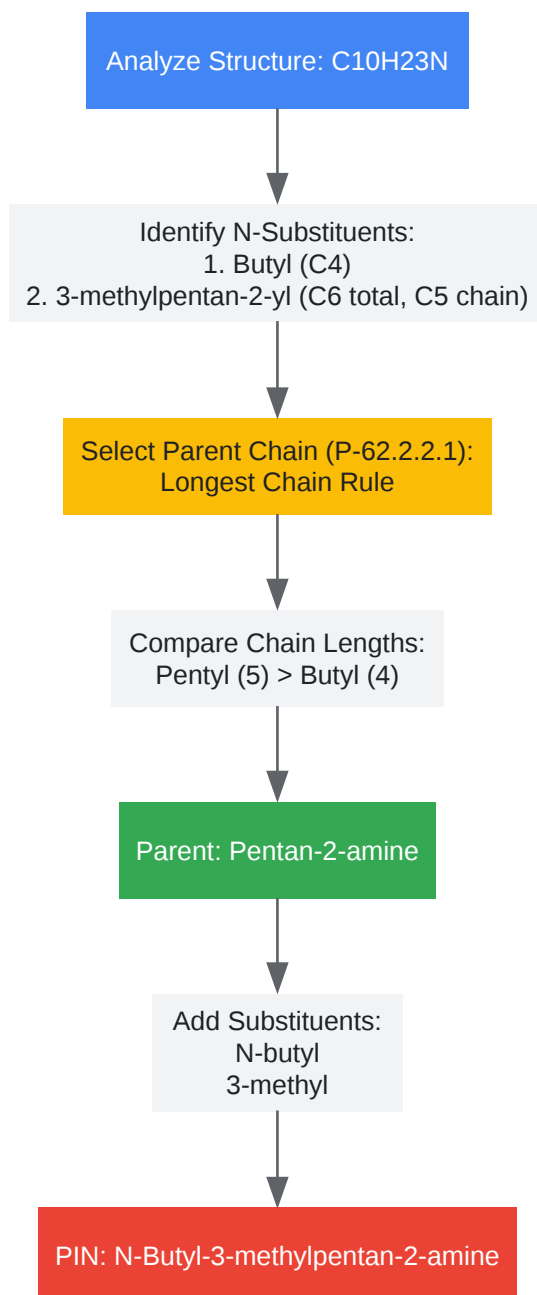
Analyze Structure: C10H23N

Identify N-Substituents:
1. Butyl (C4)
2. 3-methylpentan-2-yl (C6 total, C5 chain)

Select Parent Chain (P-62.2.2.1):
Longest Chain Rule

Compare Chain Lengths:
Pentyl (5) > Butyl (4)

Parent: Pentan-2-amine

Add Substituents:
N-butyl
3-methyl

PIN: N-Butyl-3-methylpentan-2-amine